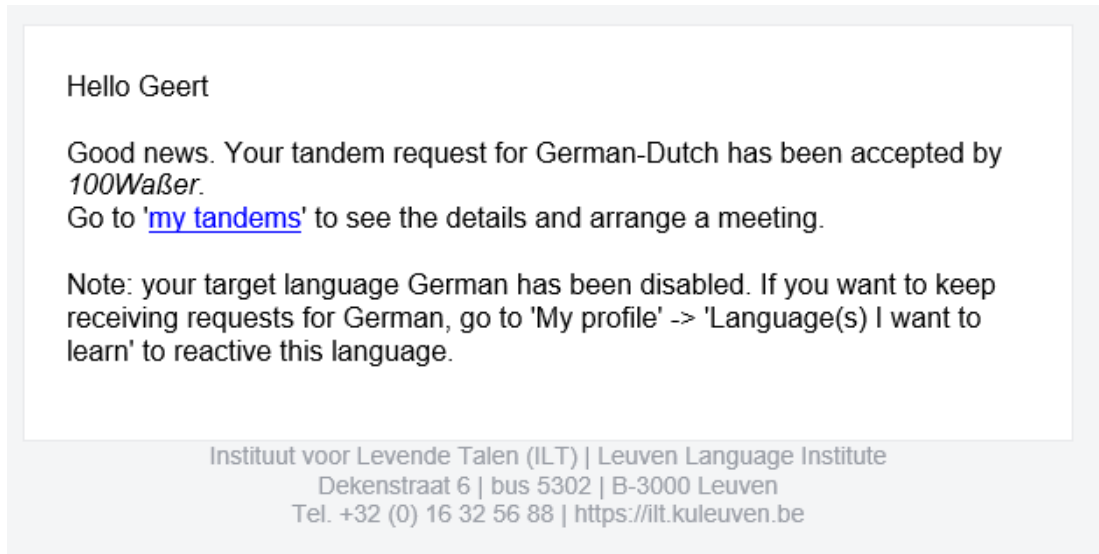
Hello Geert

Good news. Your tandem request for German-Dutch has been accepted by *100Waßer*.
Go to 'my tandems' to see the details and arrange a meeting.

Note: your target language German has been disabled. If you want to keep receiving requests for German, go to 'My profile' -> 'Language(s) I want to learn' to reactive this language.

Instituut voor Levende Talen (ILT) | Leuven Language Institute
Dekenstraat 6 | bus 5302 | B-3000 Leuven
Tel. +32 (0) 16 32 56 88 | https://ilt.kuleuven.be